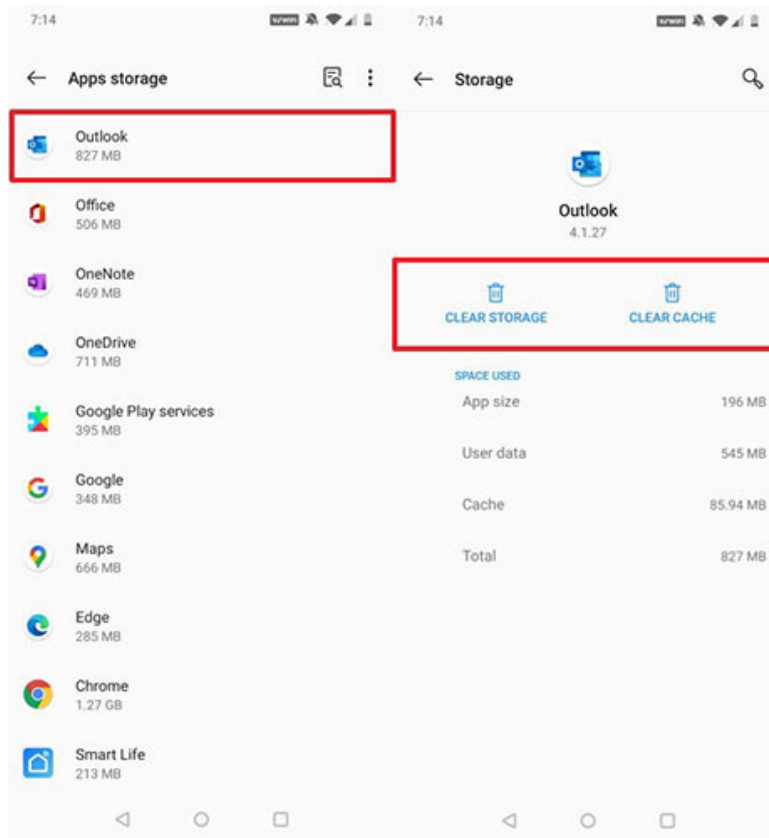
7:14

← Apps storage

Outlook
827 MB

Office
506 MB

OneNote
469 MB

OneDrive
711 MB

Google Play services
395 MB

Google
348 MB

Maps
666 MB

Edge
285 MB

Chrome
1.27 GB

Smart Life
213 MB

7:14

← Storage

Outlook
4.1.27

CLEAR STORAGE

CLEAR CACHE

SPACE USED

| | |
|---|---|
| App size | 196 MB |
| User data | 545 MB |
| Cache | 85.94 MB |
| Total | 827 MB |